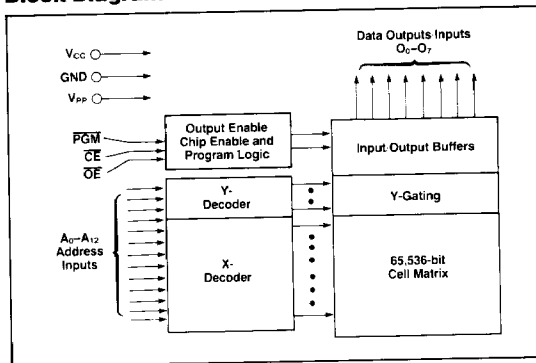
Block Diagram

Data Outputs Inputs
$O_0$–$O_7$

$V_{CC}$

GND

$V_{PP}$

$\overline{PGM}$

$\overline{CE}$

$\overline{OE}$

Output Enable
Chip Enable and
Program Logic

Input-Output Buffers

Y-
Decoder

Y-Gating

$A_0$–$A_{12}$
Address
Inputs

X-
Decoder

65,536-bit
Cell Matrix